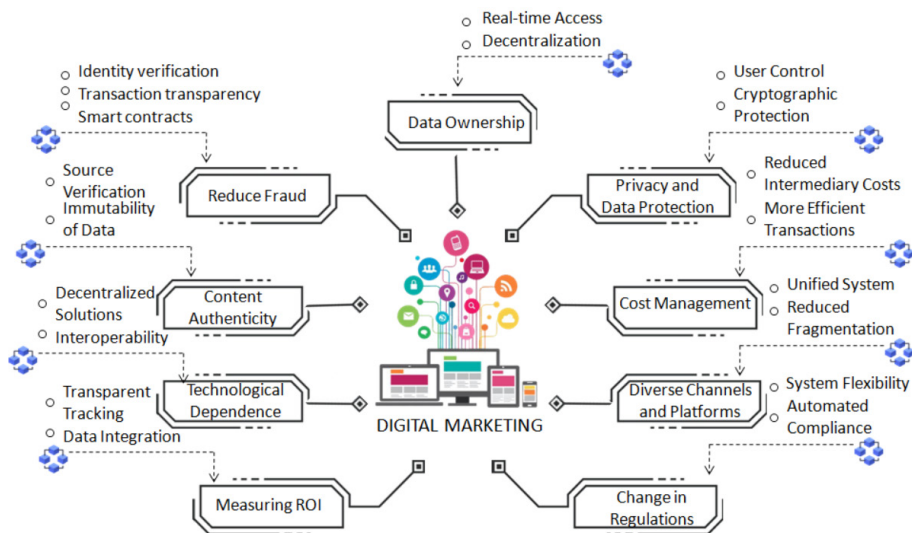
Real-time Access
Decentralization

Data Ownership

Identity verification
Transaction transparency
Smart contracts

Reduce Fraud

User Control
Cryptographic Protection

Privacy and Data Protection

Source Verification
Immutability of Data

Content Authenticity

Reduced Intermediary Costs
More Efficient Transactions

Cost Management

Decentralized Solutions
Interoperability

Technological Dependence

Unified System
Reduced Fragmentation

Diverse Channels and Platforms

Transparent Tracking
Data Integration

Measuring ROI

System Flexibility
Automated Compliance

Change in Regulations

DIGITAL MARKETING